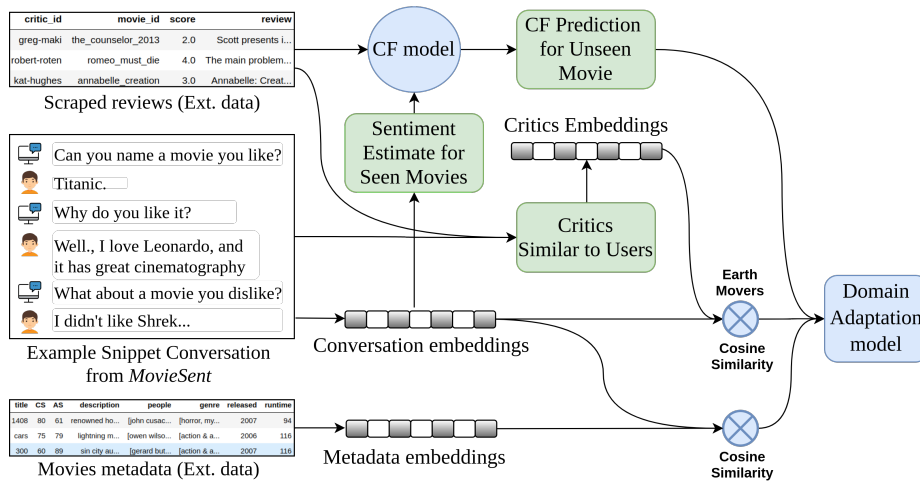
| critic_id | movie_id | score | review |
|---|---|---|---|
| greg-maki | the_counselor_2013 | 2.0 | Scott presents i... |
| robert-roten | romeo_must_die | 4.0 | The main problem... |
| kat-hughes | annabelle_creation | 3.0 | Annabelle: Creat... |

Scraped reviews (Ext. data)

Can you name a movie you like?
Titanic.
Why do you like it?
Well., I love Leonardo, and it has great cinematography
What about a movie you dislike?
I didn't like Shrek...

Example Snippet Conversation from *MovieSent*

| title | CS | AS | description | people | genre | released | runtime |
|---|---|---|---|---|---|---|---|
| 1408 | 80 | 61 | renowned ho... | [john cusac... | [horror, my... | 2007 | 94 |
| cars | 75 | 79 | lightning m... | [owen wilso... | [action & a... | 2006 | 116 |
| 300 | 60 | 89 | sin city au... | [gerard but... | [action & a... | 2007 | 116 |

Movies metadata (Ext. data)

CF model

CF Prediction for Unseen Movie

Sentiment Estimate for Seen Movies

Critics Embeddings

Critics Similar to Users

Conversation embeddings

Metadata embeddings

Earth Movers

Cosine Similarity

Cosine Similarity

Domain Adaptation model